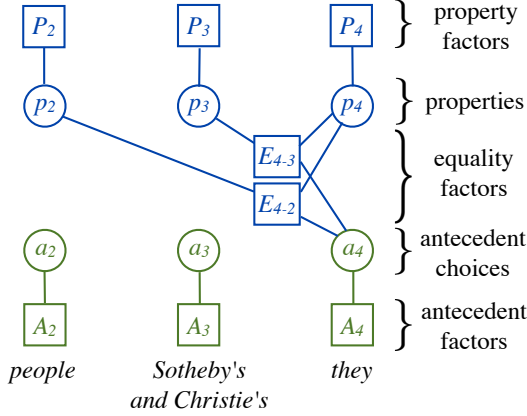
$P_2$ $P_3$ $P_4$ property factors

$p_2$ $p_3$ $p_4$ properties

$E_{4\text{-}3}$ $E_{4\text{-}2}$ equality factors

$a_2$ $a_3$ $a_4$ antecedent choices

$A_2$ $A_3$ $A_4$ antecedent factors

people Sotheby's and Christie's they